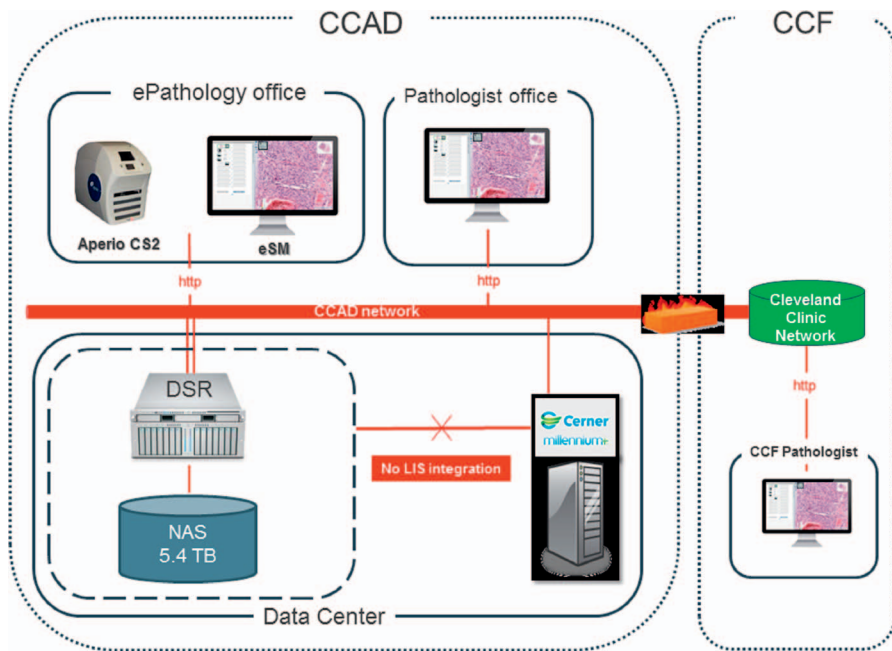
CCAD

CCF

ePathology office

Pathologist office

Aperio CS2

eSM

http

http

CCAD network

Cleveland Clinic Network

http

DSR

Cerner millennium+

No LIS integration

CCF Pathologist

NAS 5.4 TB

Data Center